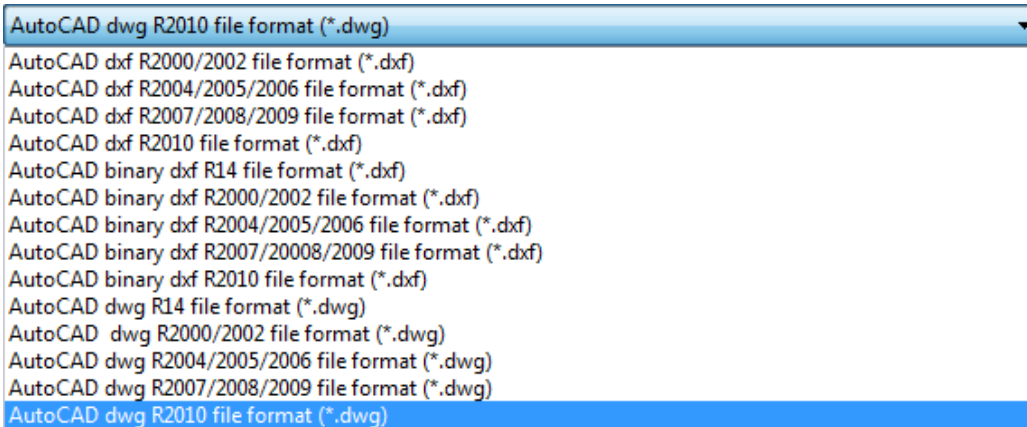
AutoCAD dwg R2010 file format (*.dwg)

AutoCAD dxf R2000/2002 file format (*.dxf)
AutoCAD dxf R2004/2005/2006 file format (*.dxf)
AutoCAD dxf R2007/2008/2009 file format (*.dxf)
AutoCAD dxf R2010 file format (*.dxf)
AutoCAD binary dxf R14 file format (*.dxf)
AutoCAD binary dxf R2000/2002 file format (*.dxf)
AutoCAD binary dxf R2004/2005/2006 file format (*.dxf)
AutoCAD binary dxf R2007/20008/2009 file format (*.dxf)
AutoCAD binary dxf R2010 file format (*.dxf)
AutoCAD dwg R14 file format (*.dwg)
AutoCAD  dwg R2000/2002 file format (*.dwg)
AutoCAD dwg R2004/2005/2006 file format (*.dwg)
AutoCAD dwg R2007/2008/2009 file format (*.dwg)
AutoCAD dwg R2010 file format (*.dwg)